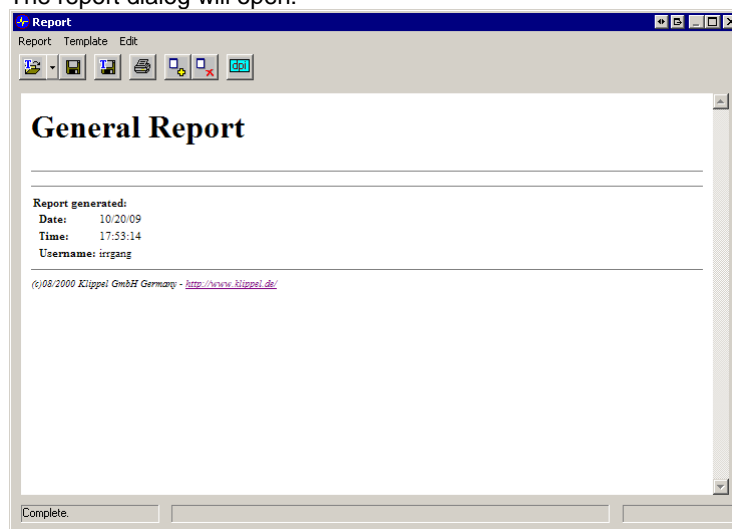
The report dialog will open.

Report

Report Template Edit

dpi

General Report

Report generated:
Date: 10/20/09
Time: 17:53:14
Username: irrgang

(c)08/2000 Klippel GmbH Germany - http://www.klippel.de/

Complete.